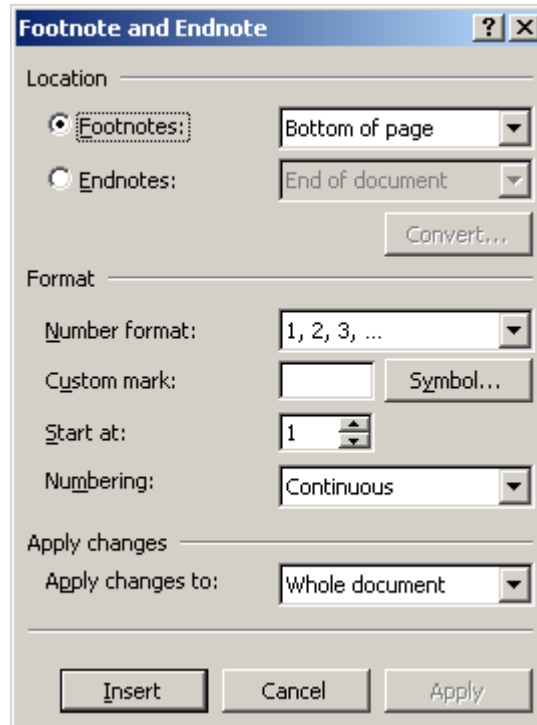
Footnote and Endnote
?
X

Location

Footnotes:
Bottom of page

Endnotes:
End of document

Convert...

Format

Number format:
1, 2, 3, ...

Custom mark:
Symbol...

Start at:
1

Numbering:
Continuous

Apply changes

Apply changes to:
Whole document

Insert
Cancel
Apply